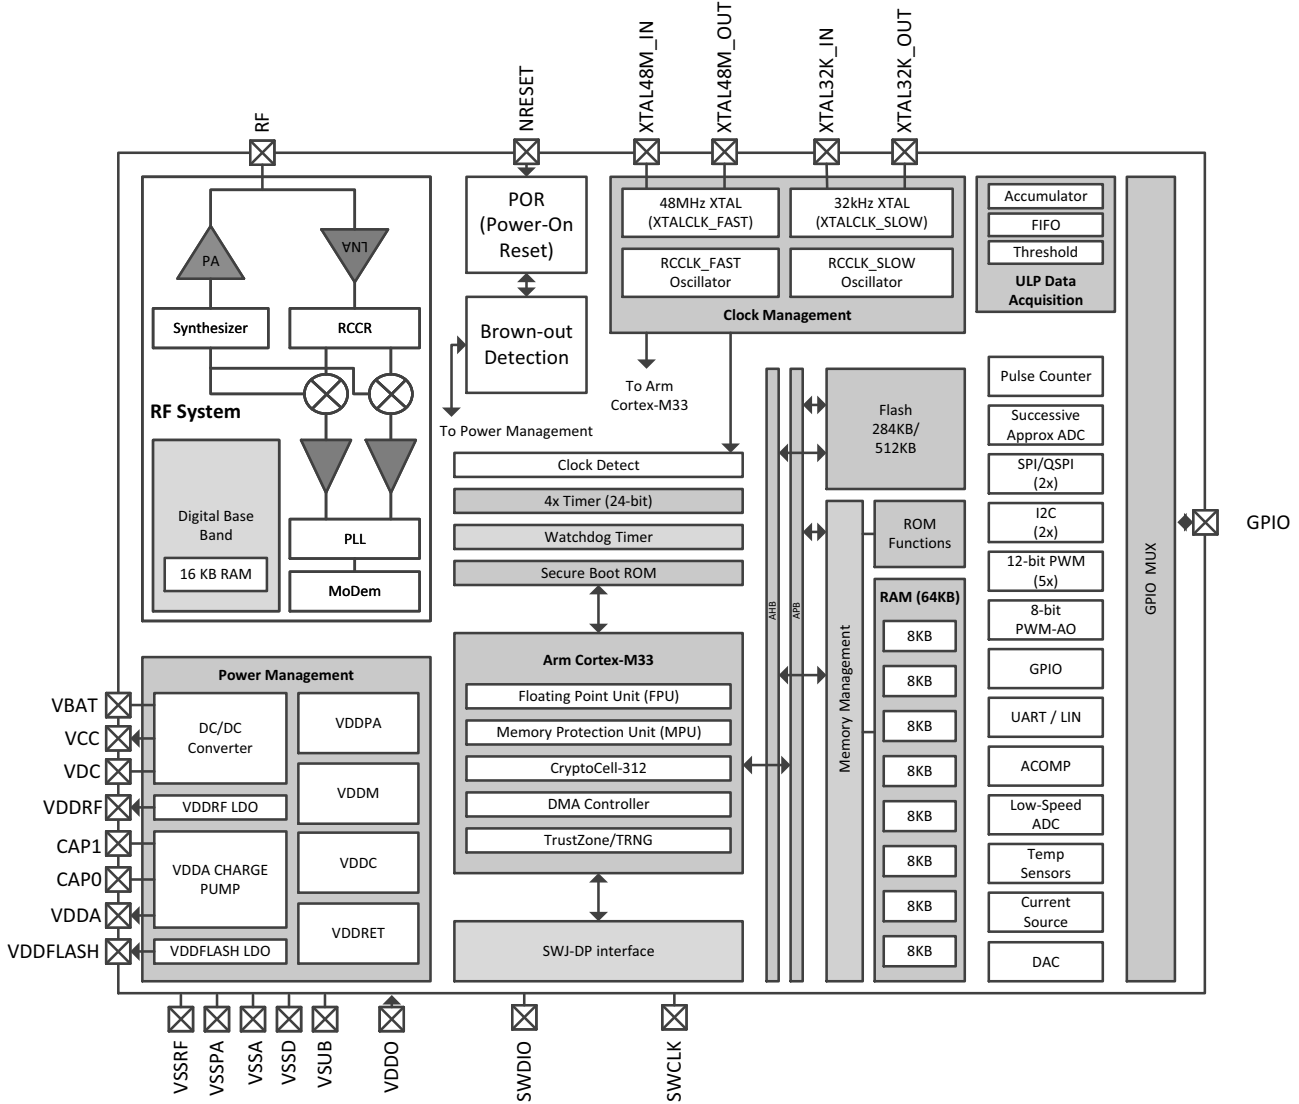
RF
NRESET
XTAL48M_IN
XTAL48M_OUT
XTAL32K_IN
XTAL32K_OUT

PA
LNA
Synthesizer
RCCR
RF System
Digital Base Band
16 KB RAM
PLL
ModDem

POR (Power-On Reset)
Brown-out Detection
To Power Management

48MHz XTAL (XTALCLK_FAST)
32kHz XTAL (XTALCLK_SLOW)
RCCLK_FAST Oscillator
RCCLK_SLOW Oscillator
Clock Management
To Arm Cortex-M33

Accumulator
FIFO
Threshold
ULP Data Acquisition

Clock Detect
4x Timer (24-bit)
Watchdog Timer
Secure Boot ROM

AHB
APB

Flash 284KB/ 512KB
Memory Management
ROM Functions
RAM (64KB)
8KB
8KB
8KB
8KB
8KB
8KB
8KB
8KB

Pulse Counter
Successive Approx ADC
SPI/QSPI (2x)
I2C (2x)
12-bit PWM (5x)
8-bit PWM-AO
GPIO
UART / LIN
ACOMP
Low-Speed ADC
Temp Sensors
Current Source
DAC

GPIO MUX
GPIO

Power Management
VBAT
VCC
VDC
VDDRF
CAP1
CAP0
VDDA
VDDFLASH
DC/DC Converter
VDDRF LDO
VDDA CHARGE PUMP
VDDFLASH LDO
VDDPA
VDDM
VDDC
VDDRET

Arm Cortex-M33
Floating Point Unit (FPU)
Memory Protection Unit (MPU)
CryptoCell-312
DMA Controller
TrustZone/TRNG
SWJ-DP interface

VSSRF
VSSPA
VSSA
VSSD
VSUB
VDDO
SWDIO
SWCLK